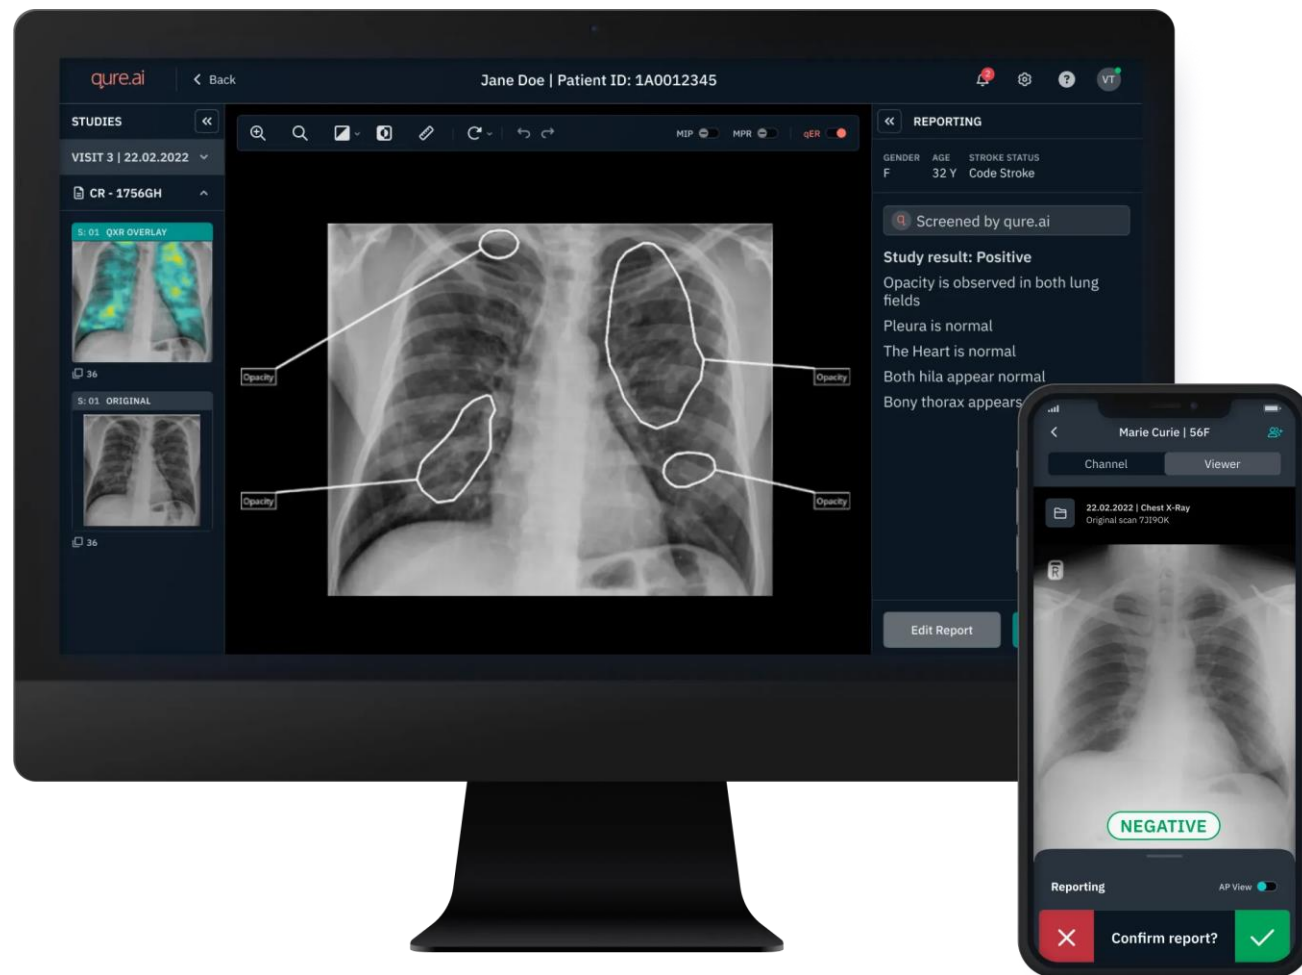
qure.ai
Back
Jane Doe | Patient ID: 1A0012345
VT

STUDIES
VISIT 3 | 22.02.2022
CR - 1756GH
S: 01 QXR OVERLAY
36
S: 01 ORIGINAL
36

MIP
MPR
qER

Opacity
Opacity
Opacity
Opacity

REPORTING
GENDER F
AGE 32 Y
STROKE STATUS Code Stroke
Screened by qure.ai
Study result: Positive
Opacity is observed in both lung fields
Pleura is normal
The Heart is normal
Both hila appear normal
Bony thorax appears
Edit Report

Marie Curie | 56F
Channel
Viewer
22.02.2022 | Chest X-Ray
Original scan 7J19OK
R
NEGATIVE
Reporting
AP View
Confirm report?